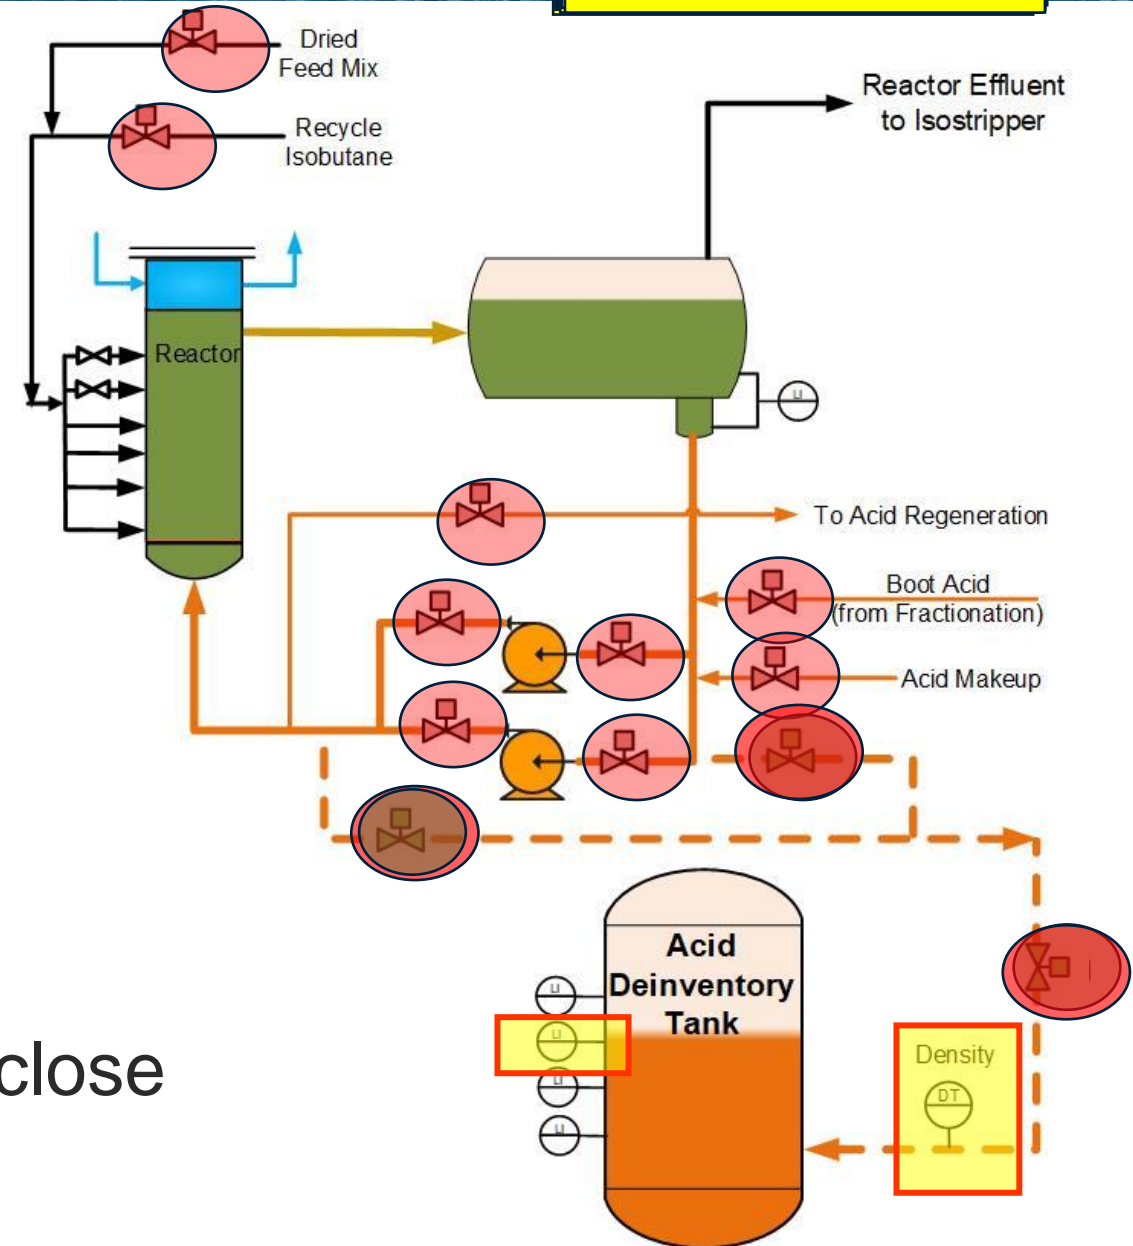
Dried Feed Mix

Recycle Isobutane

Reactor Effluent to Isostripper

Reactor

LI

To Acid Regeneration

Boot Acid (from Fractionation)

Acid Makeup

close

LI

LI

Acid Deinventory Tank

LI

LI

Density

DT